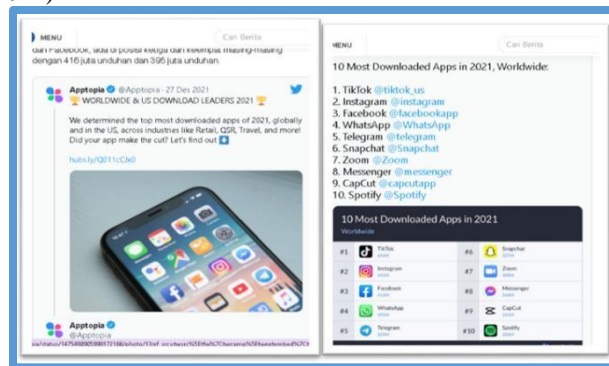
MENU

Cari Berita

dan Facebook, ada di posisi ketiga dan keempat masing-masing dengan 416 juta unduhan dan 395 juta unduhan.

Apptopia @Apptopia · 27 Des 2021

🏆 WORLDWIDE & US DOWNLOAD LEADERS 2021 🏆

We determined the top most downloaded apps of 2021, globally and in the US, across industries like Retail, QSR, Travel, and more! Did your app make the cut? Let's find out ⬇️

hubs.ly/Q011cCb0

Apptopia
@Apptopia

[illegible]

MENU

Cari Berita

10 Most Downloaded Apps in 2021, Worldwide:

1. TikTok @tiktok_us
2. Instagram @instagram
3. Facebook @facebookapp
4. WhatsApp @WhatsApp
5. Telegram @telegram
6. Snapchat @Snapchat
7. Zoom @Zoom
8. Messenger @messenger
9. CapCut @capcutapp
10. Spotify @Spotify

10 Most Downloaded Apps in 2021
Worldwide

| | | | |
|---|---|---|---|
| #1 | TikTok | #6 | Snapchat |
| #2 | Instagram | #7 | Zoom |
| #3 | Facebook | #8 | Messenger |
| #4 | WhatsApp | #9 | CapCut |
| #5 | Telegram | #10 | Spotify |